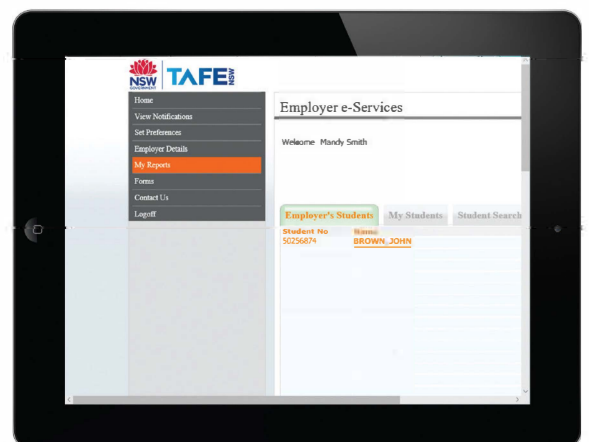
NSW GOVERNMENT TAFE NSW

Home
View Notifications
Set Preferences
Employer Details
My Reports
Forms
Contact Us
Logoff

Employer e-Services

Welcome Mandy Smith

Employer's Students | My Students | Student Search

| Student No | Name |
|---|---|
| 50256874 | BROWN, JOHN |